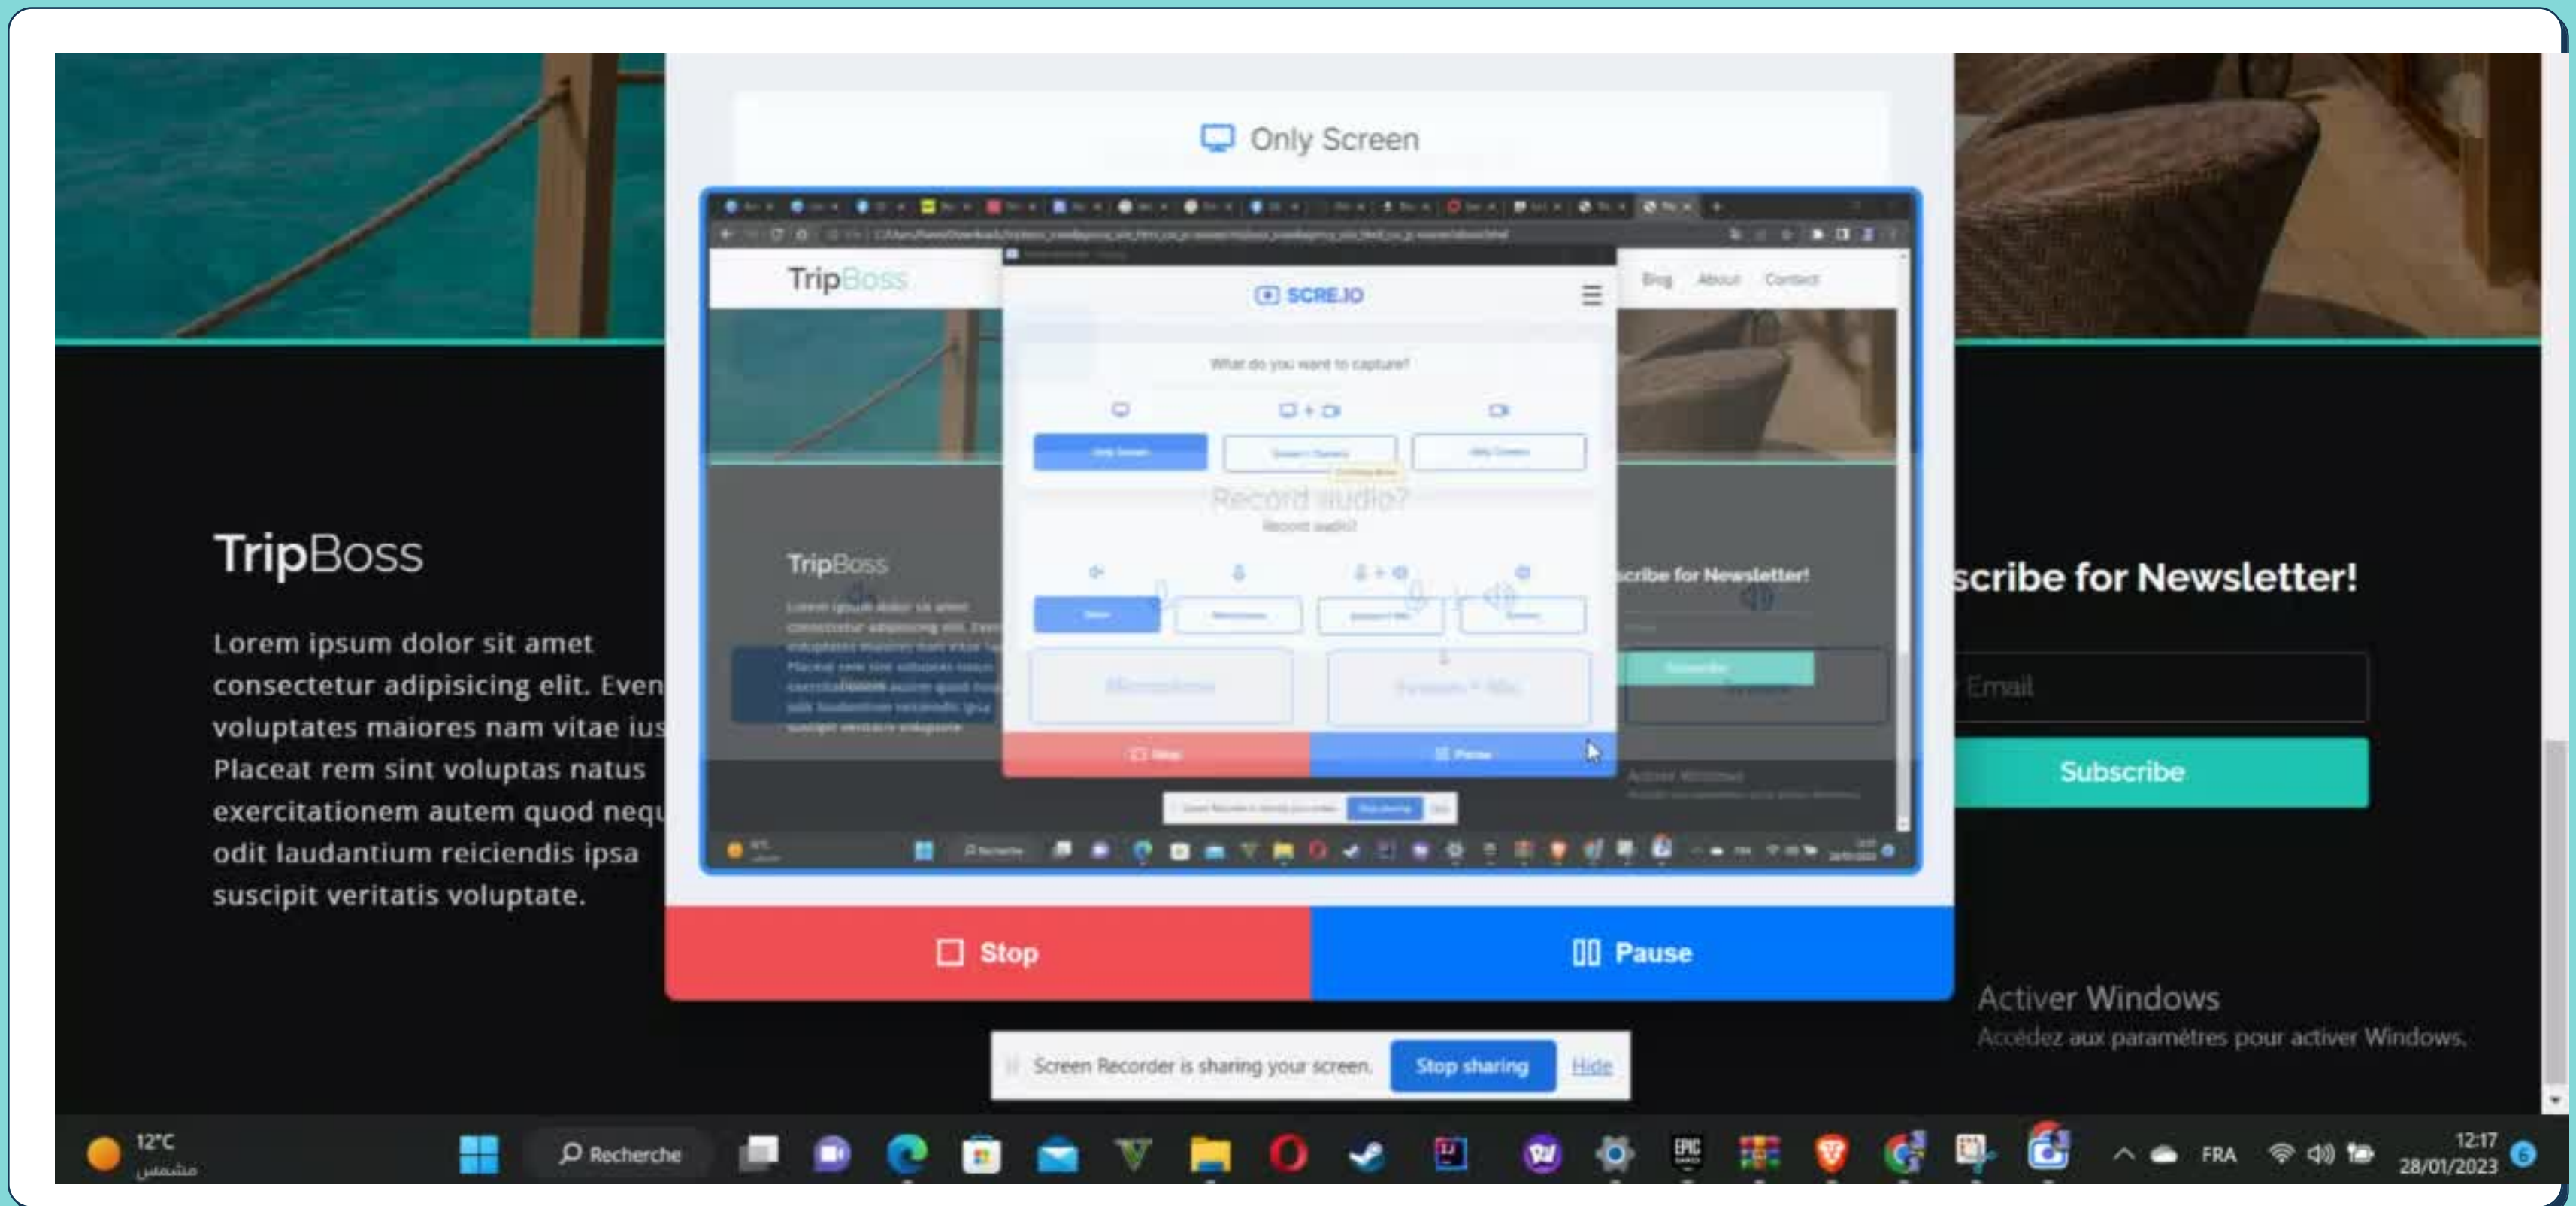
Only Screen

TripBoss

SCRE.IO

Blog About Contact

What do you want to capture?

Record audio?

TripBoss

Lorem ipsum dolor sit amet consectetur adipisicing elit. Even voluptates maiores nam vitae ius Placeat rem sint voluptas natus exercitationem autem quod nequ odit laudantium reiciendis ipsa suscipit veritatis voluptate.

scribe for Newsletter!

Email

Subscribe

Stop

Pause

Activer Windows
Accédez aux paramètres pour activer Windows.

Screen Recorder is sharing your screen. Stop sharing Hide

12°C
مشمس

Recherche

FRA

12:17
28/01/2023